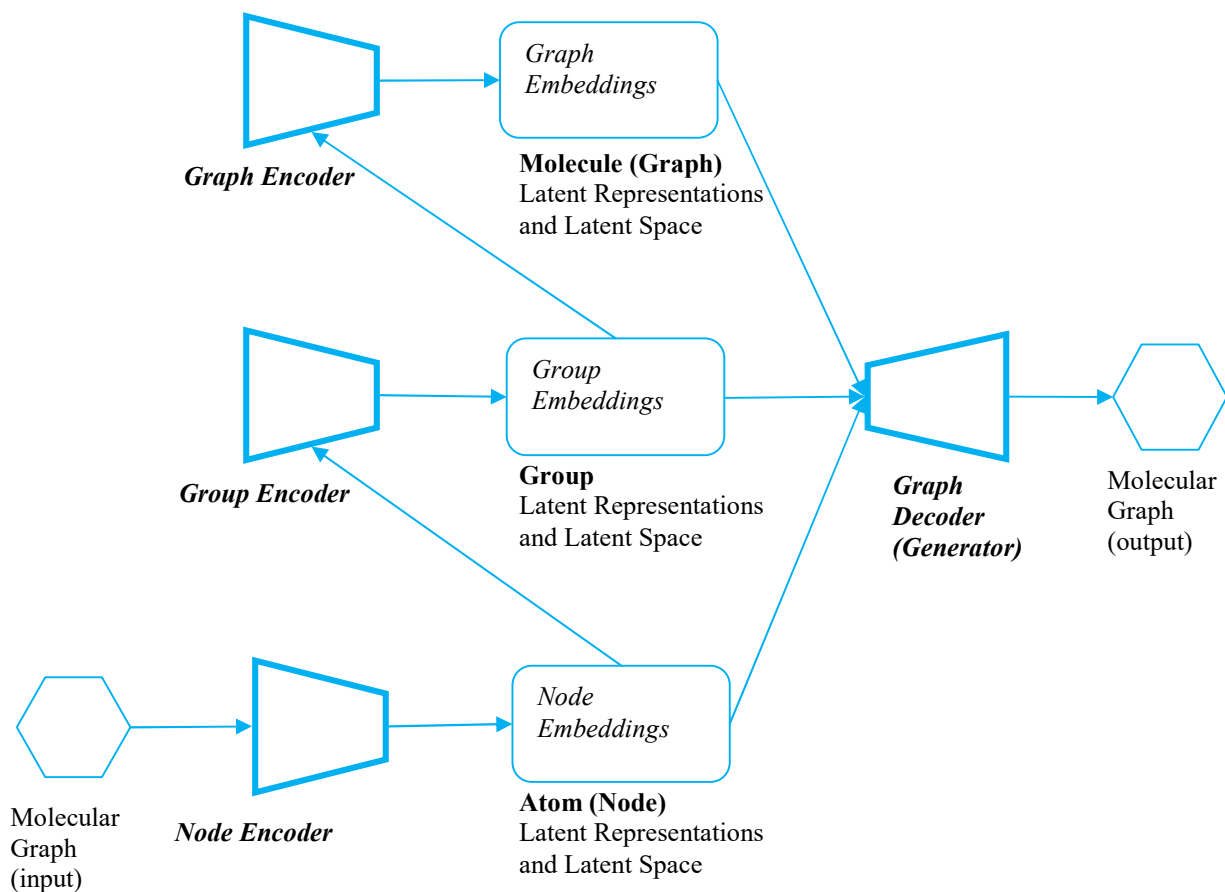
Graph Embeddings

Graph Encoder

Molecule (Graph)
Latent Representations and Latent Space

Group Embeddings

Group Encoder

Group
Latent Representations and Latent Space

Graph Decoder (Generator)

Molecular Graph (output)

Molecular Graph (input)

Node Encoder

Node Embeddings

Atom (Node)
Latent Representations and Latent Space